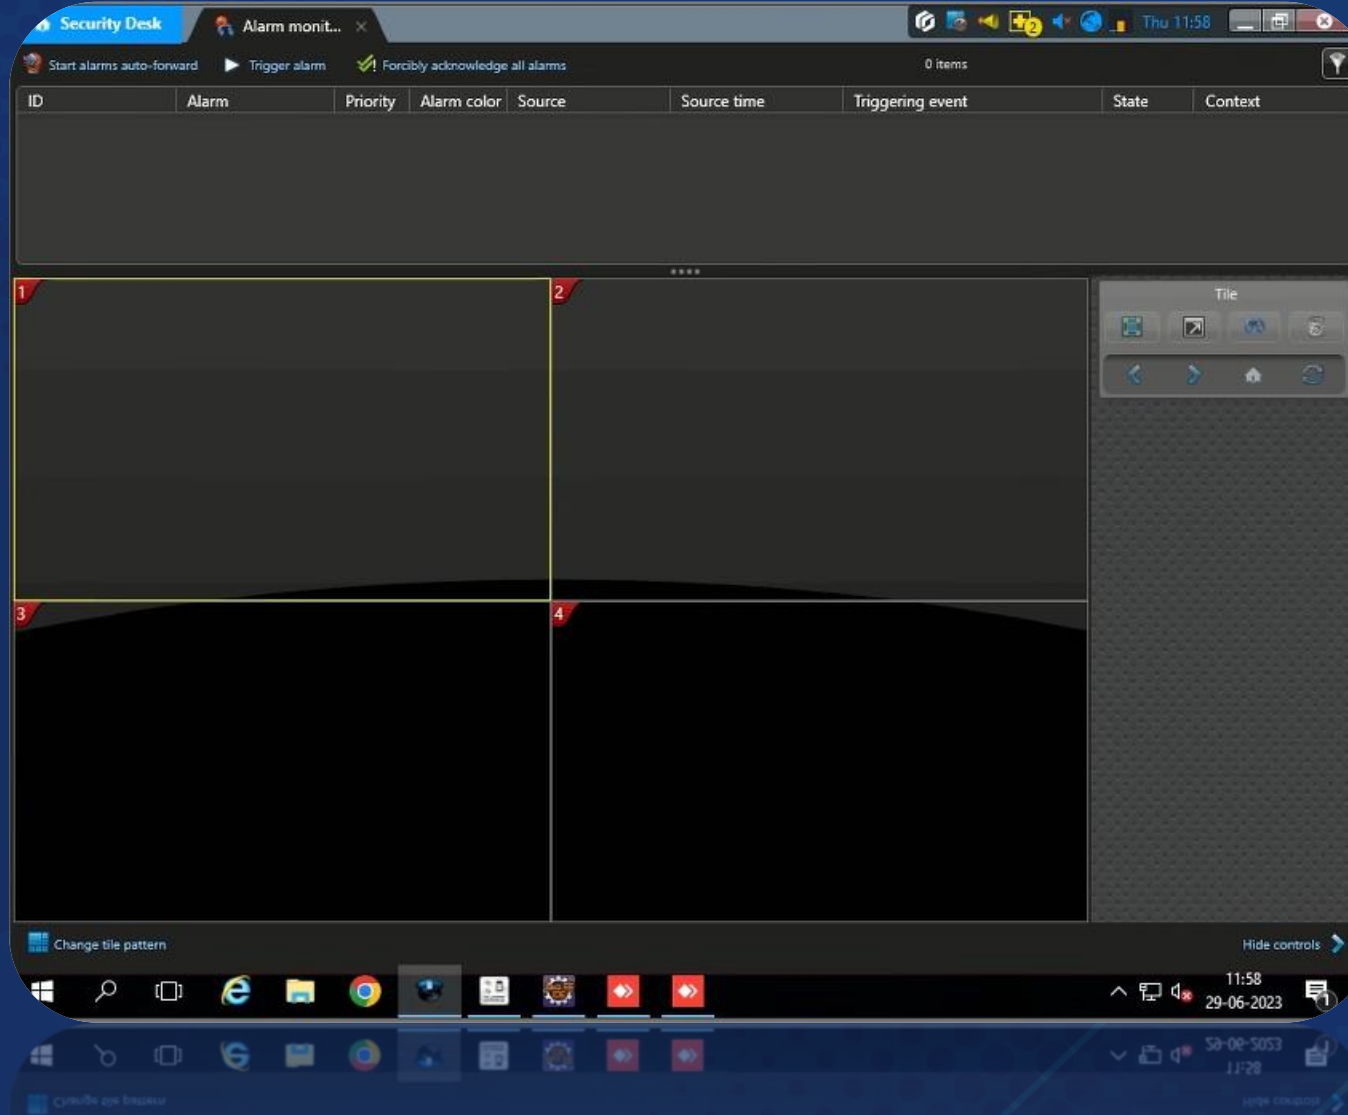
Security Desk Alarm monit... ×

Thu 11:58

Start alarms auto-forward Trigger alarm Forcibly acknowledge all alarms 0 items

| ID | Alarm | Priority | Alarm color | Source | Source time | Triggering event | State | Context |
|---|---|---|---|---|---|---|---|---|

1

2

3

4

Tile

Change tile pattern

Hide controls

11:58
29-06-2023